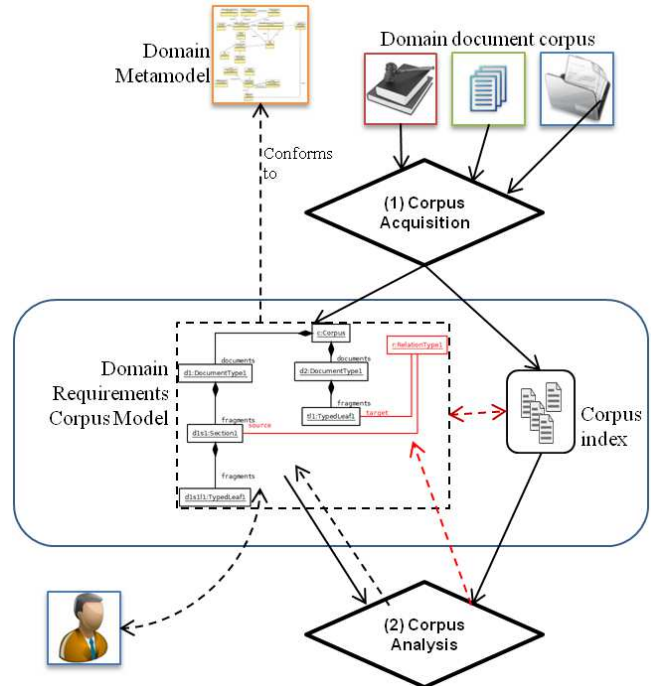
Domain Metamodel

Domain document corpus

Conforms to

(1) Corpus Acquisition

Domain Requirements Corpus Model

c:Corpus

documents

documents

r:RelationType1

d1:DocumentType1

d2:DocumentType1

fragments

fragments

tl1:TypedLeaf1

target

d1s1:Section1

source

fragments

d1s1l1:TypedLeaf1

Corpus index

(2) Corpus Analysis